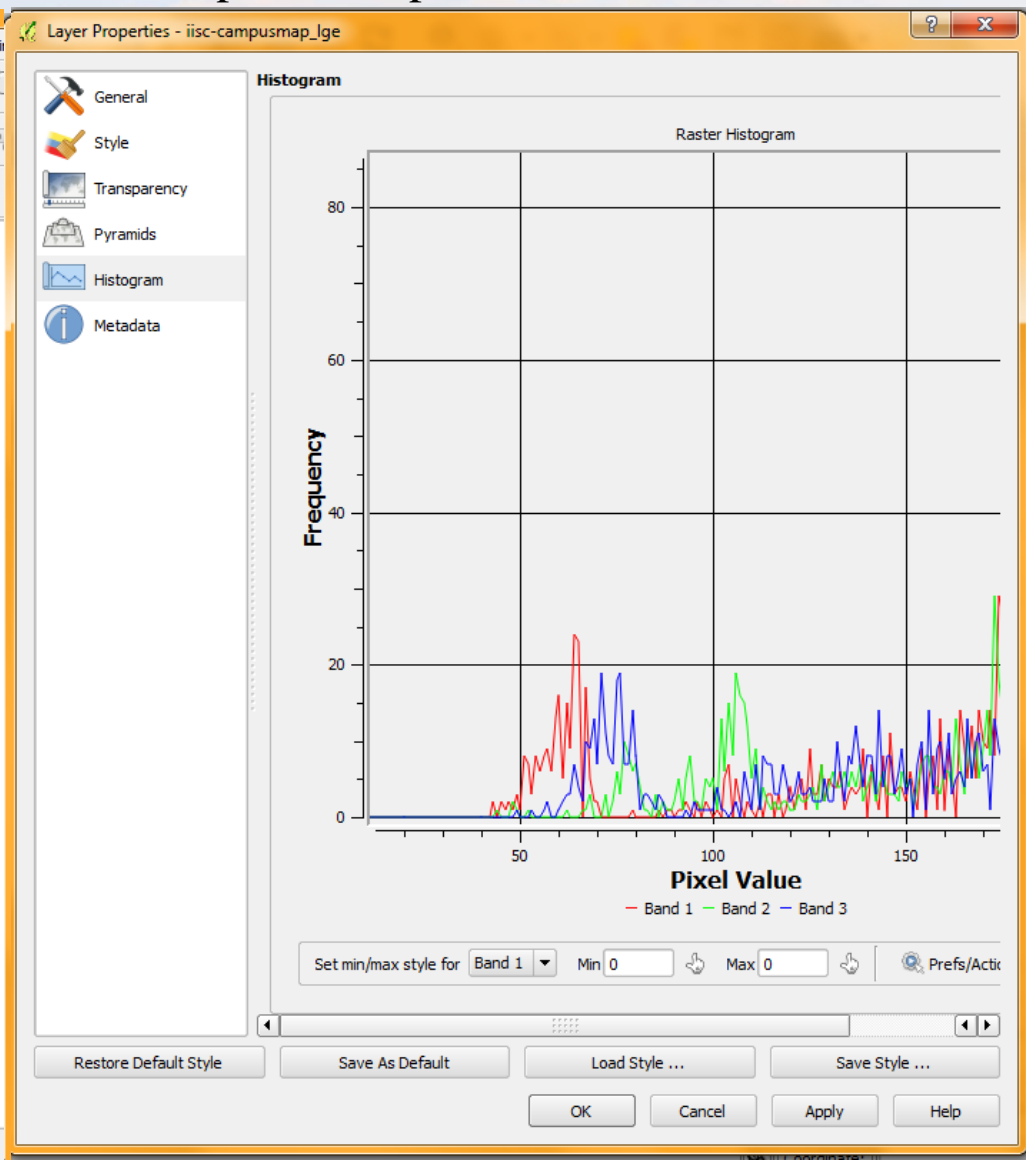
Layer Properties - iisc-campusmap_lge

?

General
Style
Transparency
Pyramids
Histogram
Metadata

Histogram

Raster Histogram

Frequency

80
60
40
20
0

50
100
150

Pixel Value

Band 1 Band 2 Band 3

Set min/max style for Band 1 Min 0 Max 0 Prefs/Actio

Restore Default Style
Save As Default
Load Style ...
Save Style ...

OK
Cancel
Apply
Help